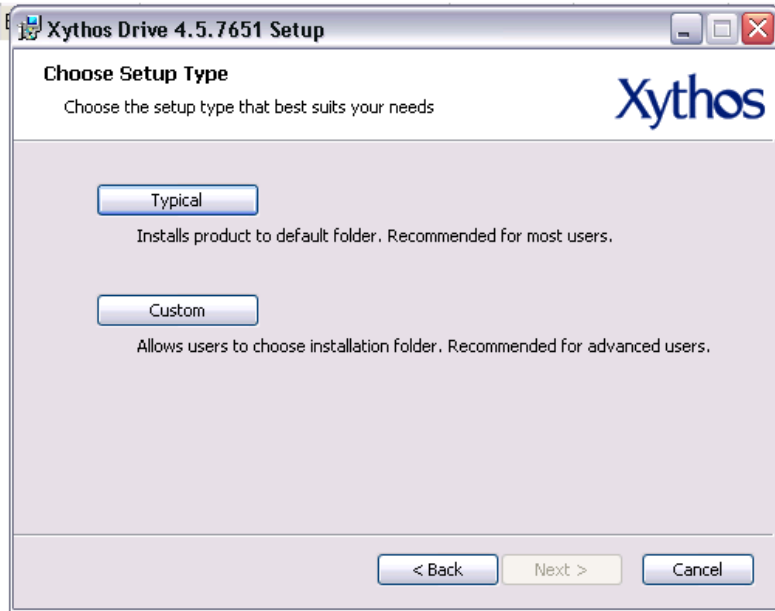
Xythos Drive 4.5.7651 Setup

Choose Setup Type

Choose the setup type that best suits your needs

Xythos

Typical

Installs product to default folder. Recommended for most users.

Custom

Allows users to choose installation folder. Recommended for advanced users.

< Back

Next >

Cancel